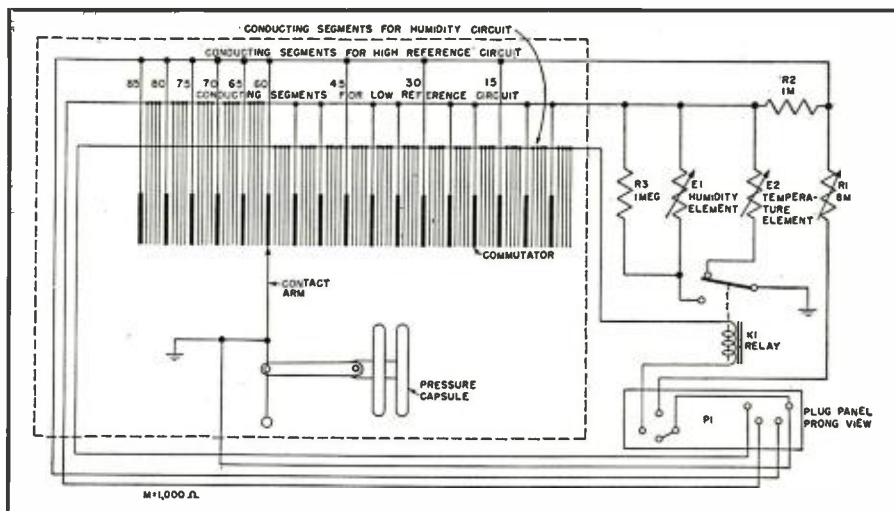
CONDUCTING SEGMENTS FOR HUMIDITY CIRCUIT

CONDUCTING SEGMENTS FOR HIGH REFERENCE CIRCUIT

85 80 75 70 65 60

CONDUCTING SEGMENTS 45 FOR LOW 30 REFERENCE 15 CIRCUIT

R2 1M

R3 1MEG

E1 HUMIDITY ELEMENT

E2 TEMPERATURE ELEMENT

R1 8M

COMMUTATOR

CONTACT ARM

K1 RELAY

PRESSURE CAPSULE

P1

PLUG PANEL PRONG VIEW

M=1,000 Ω